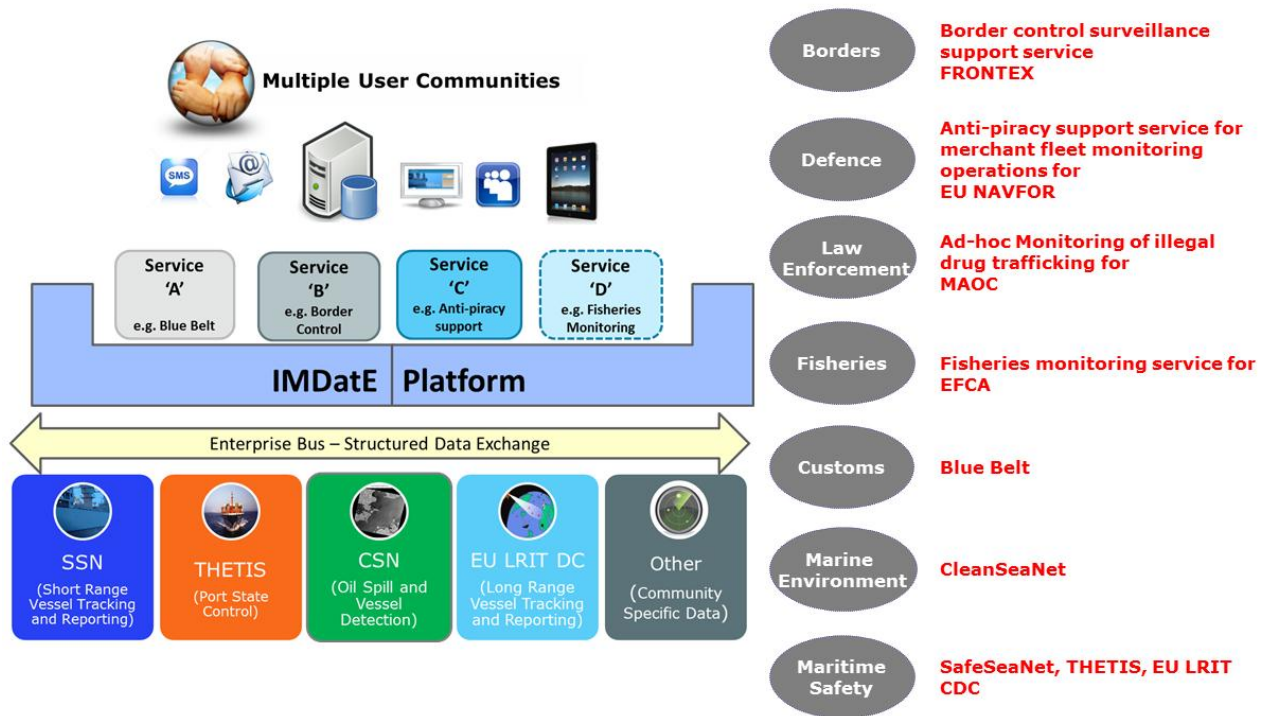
Multiple User Communities

SMS

@

Service 'A'
e.g. Blue Belt

Service 'B'
e.g. Border Control

Service 'C'
e.g. Anti-piracy support

Service 'D'
e.g. Fisheries Monitoring

IMDatE Platform

Enterprise Bus – Structured Data Exchange

SSN
(Short Range Vessel Tracking and Reporting)

THETIS
(Port State Control)

CSN
(Oil Spill and Vessel Detection)

EU LRIT DC
(Long Range Vessel Tracking and Reporting)

Other
(Community Specific Data)

Borders
Border control surveillance support service
FRONTEX

Defence
Anti-piracy support service for merchant fleet monitoring operations for
EU NAVFOR

Law Enforcement
Ad-hoc Monitoring of illegal drug trafficking for
MAOC

Fisheries
Fisheries monitoring service for
EFCA

Customs
Blue Belt

Marine Environment
CleanSeaNet

Maritime Safety
SafeSeaNet, THETIS, EU LRIT CDC